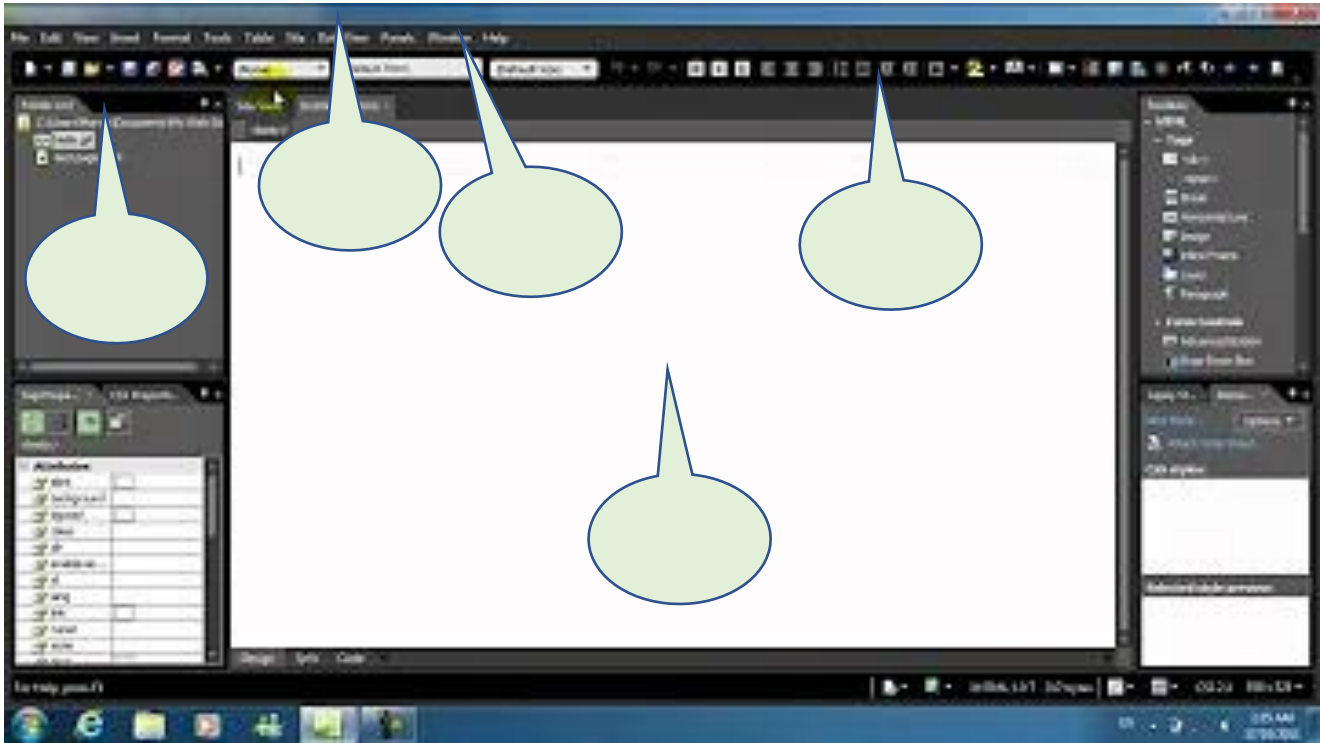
File Edit View Insert Format Tools Table Site Data View Panels Window Help

Folder List

Site View

Toolbox

HTML

Tags

Form Controls

Tag Properties

CSS Properties

Attributes

Apply Styles

Manage Styles

CSS styles

Selected style preview

Design Split Code

For Help, press F1